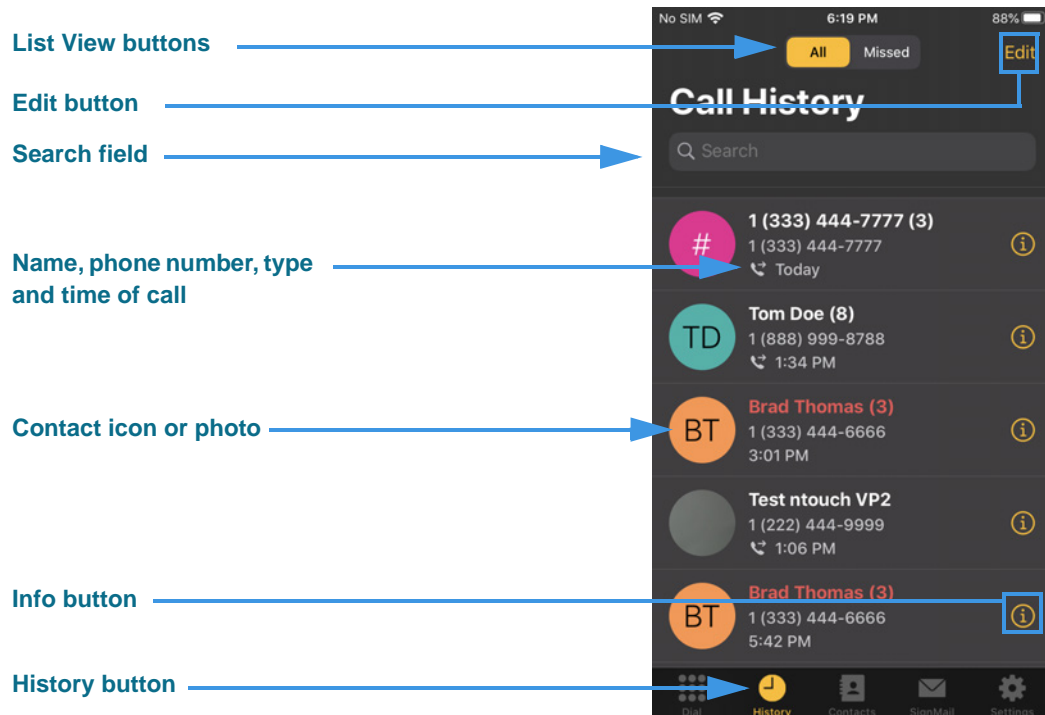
List View buttons

Edit button

Search field

Name, phone number, type and time of call

Contact icon or photo

Info button

History button

No SIM 6:19 PM 88%

All Missed Edit

Call History

Search

#
1 (333) 444-7777 (3)
1 (333) 444-7777
Today

TD
Tom Doe (8)
1 (888) 999-8788
1:34 PM

BT
Brad Thomas (3)
1 (333) 444-6666
3:01 PM

Test ntouch VP2
1 (222) 444-9999
1:06 PM

BT
Brad Thomas (3)
1 (333) 444-6666
5:42 PM

Dial History Contacts SignMail Settings